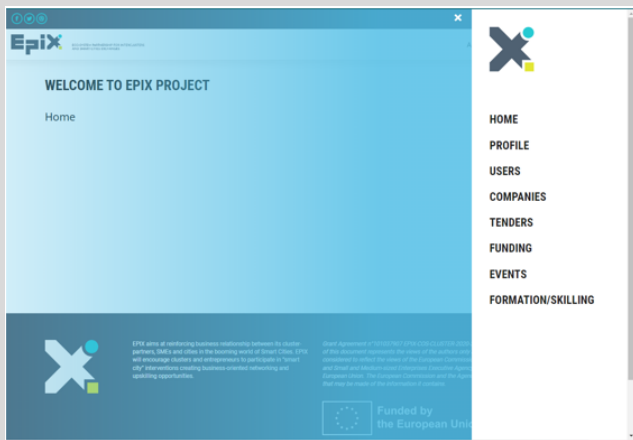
EpiX

WELCOME TO EPIX PROJECT

Home

EPIX aims at reinforcing business relationship between its cluster partners, SMEs and cities in the booming world of Smart Cities. EPIX will encourage clusters and entrepreneurs to participate in "smart city" interventions creating business-oriented networking and upskilling opportunities.

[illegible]

Funded by the European Uni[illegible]

HOME
PROFILE
USERS
COMPANIES
TENDERS
FUNDING
EVENTS
FORMATION/SKILLING